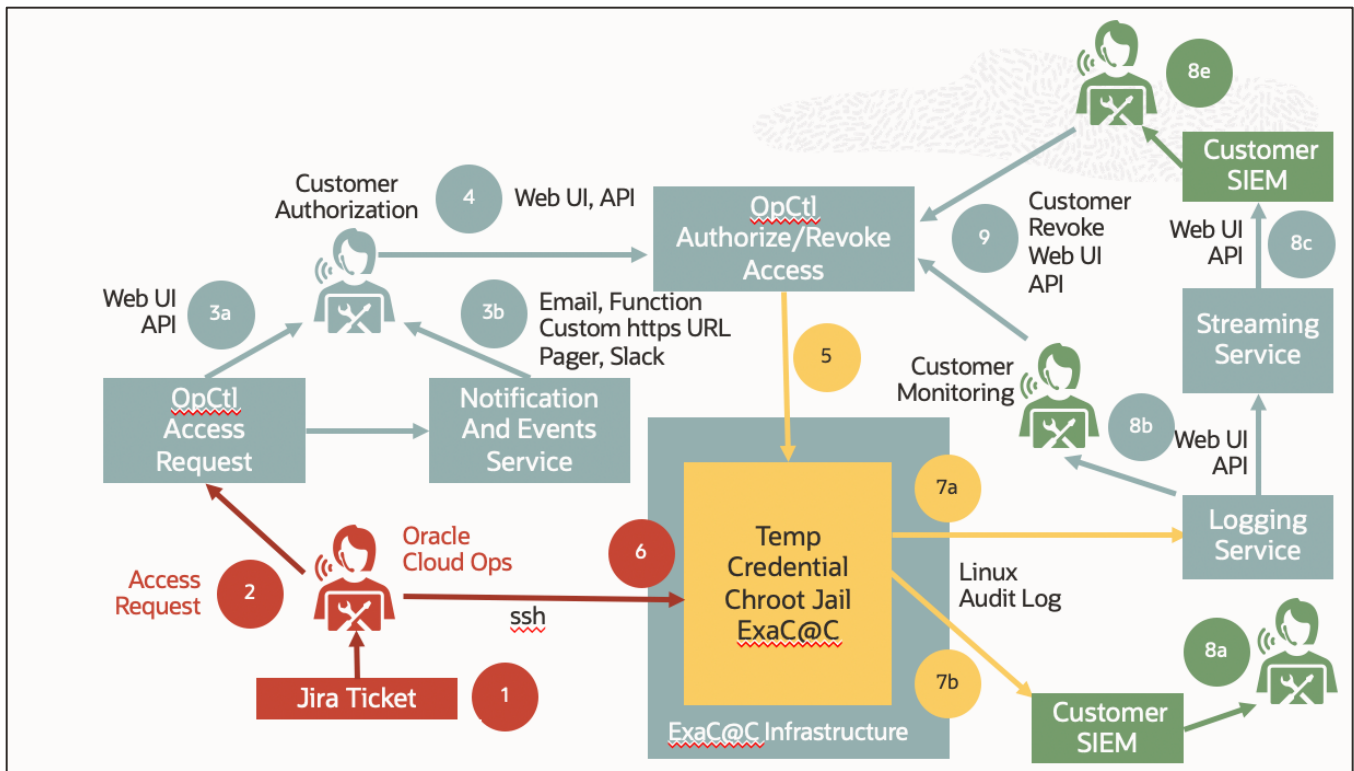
8e

Customer SIEM

Customer Authorization

4

Web UI, API

OpCtl Authorize/Revoke Access

9

Customer Revoke Web UI API

Web UI API

8c

Web UI API

3a

3b

Email, Function Custom https URL Pager, Slack

Streaming Service

5

Customer Monitoring

OpCtl Access Request

Notification And Events Service

8b

Web UI API

7a

Temp Credential Chroot Jail ExaC@C

Logging Service

Oracle Cloud Ops

6

Access Request

2

ssh

Linux Audit Log

8a

Jira Ticket

1

7b

ExaC@C Infrastructure

Customer SIEM